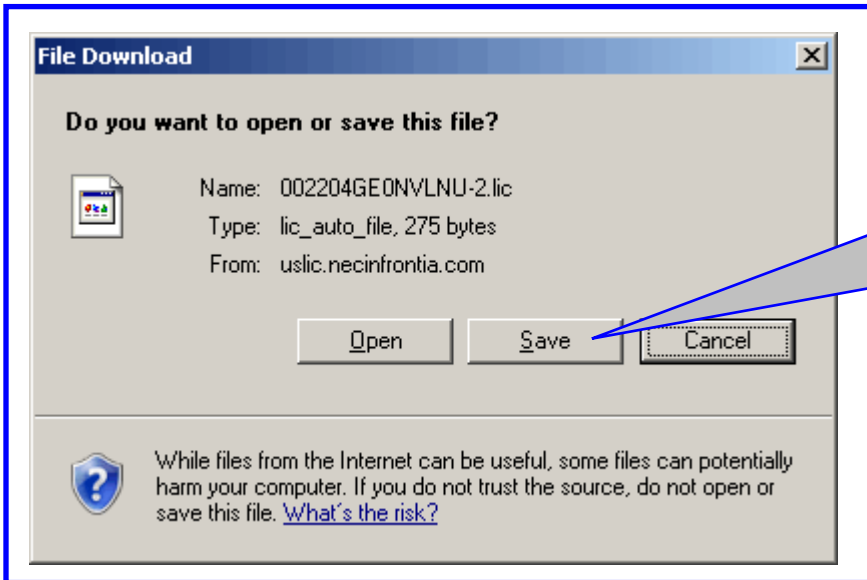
File Download

Do you want to open or save this file?

Name: 002204GE0NVLNU-2.lic
Type: lic_auto_file, 275 bytes
From: uslic.necinfrontia.com

Open | Save | Cancel

While files from the Internet can be useful, some files can potentially harm your computer. If you do not trust the source, do not open or save this file. What's the risk?